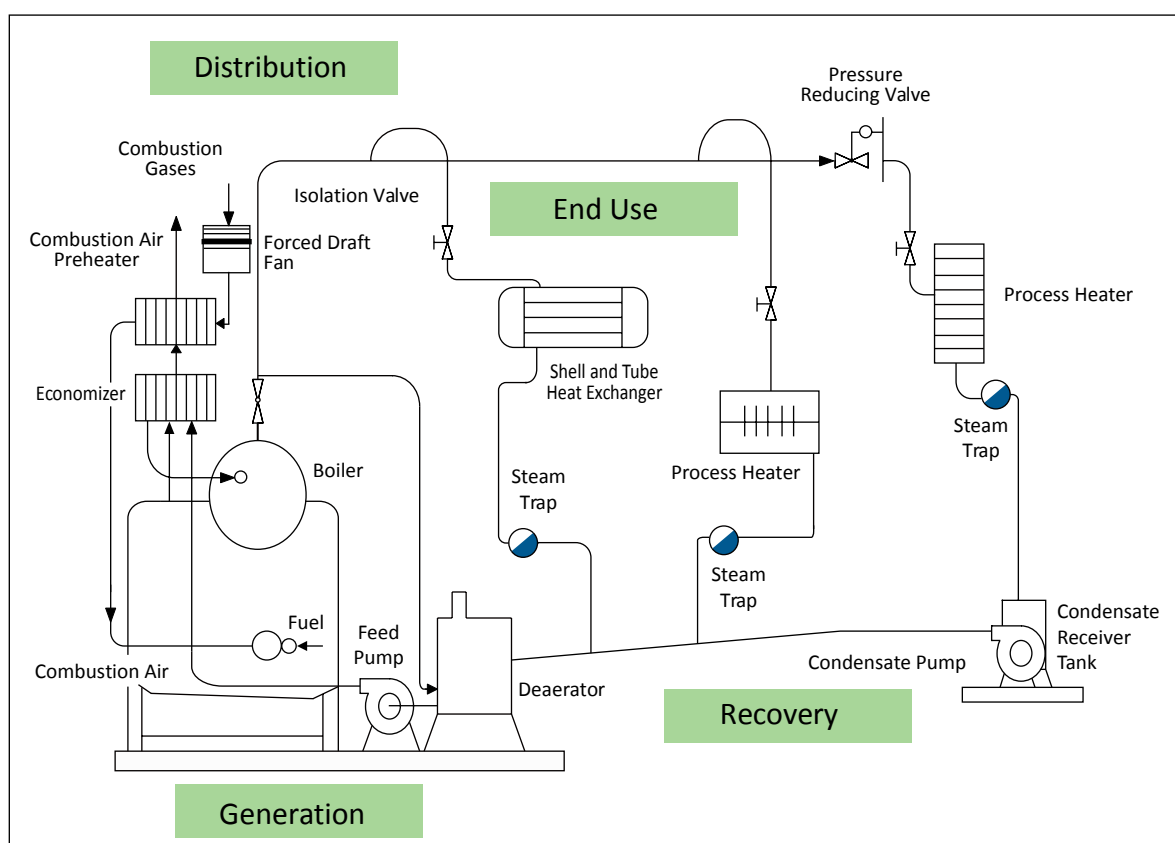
Distribution

Pressure Reducing Valve

Combustion Gases

Isolation Valve

End Use

Combustion Air Preheater

Forced Draft Fan

Process Heater

Shell and Tube Heat Exchanger

Economizer

Boiler

Steam Trap

Steam Trap

Process Heater

Steam Trap

Fuel

Feed Pump

Condensate Receiver Tank

Combustion Air

Condensate Pump

Deaerator

Recovery

Generation